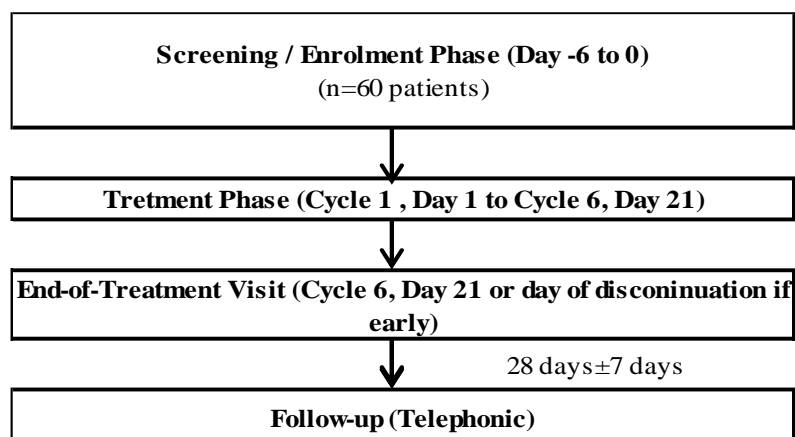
Screening / Enrolment Phase (Day -6 to 0)
(n=60 patients)

Tretment Phase (Cycle 1 , Day 1 to Cycle 6, Day 21)

End-of-Treatment Visit (Cycle 6, Day 21 or day of disconinuation if early)

28 days±7 days

Follow-up (Telephonic)